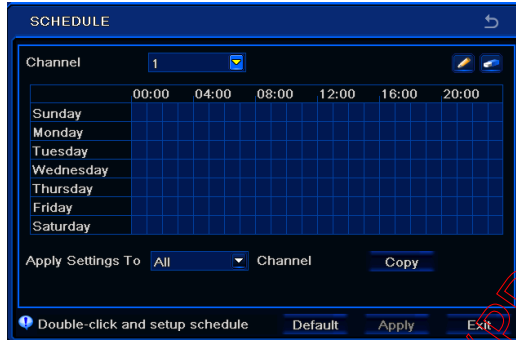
SCHEDULE

Channel 1

| | 00:00 | 04:00 | 08:00 | 12:00 | 16:00 | 20:00 |
|---|---|---|---|---|---|---|
| Sunday | | | | | | |
| Monday | | | | | | |
| Tuesday | | | | | | |
| Wednesday | | | | | | |
| Thursday | | | | | | |
| Friday | | | | | | |
| Saturday | | | | | | |

Apply Settings To All Channel Copy

Double-click and setup schedule Default Apply Exit